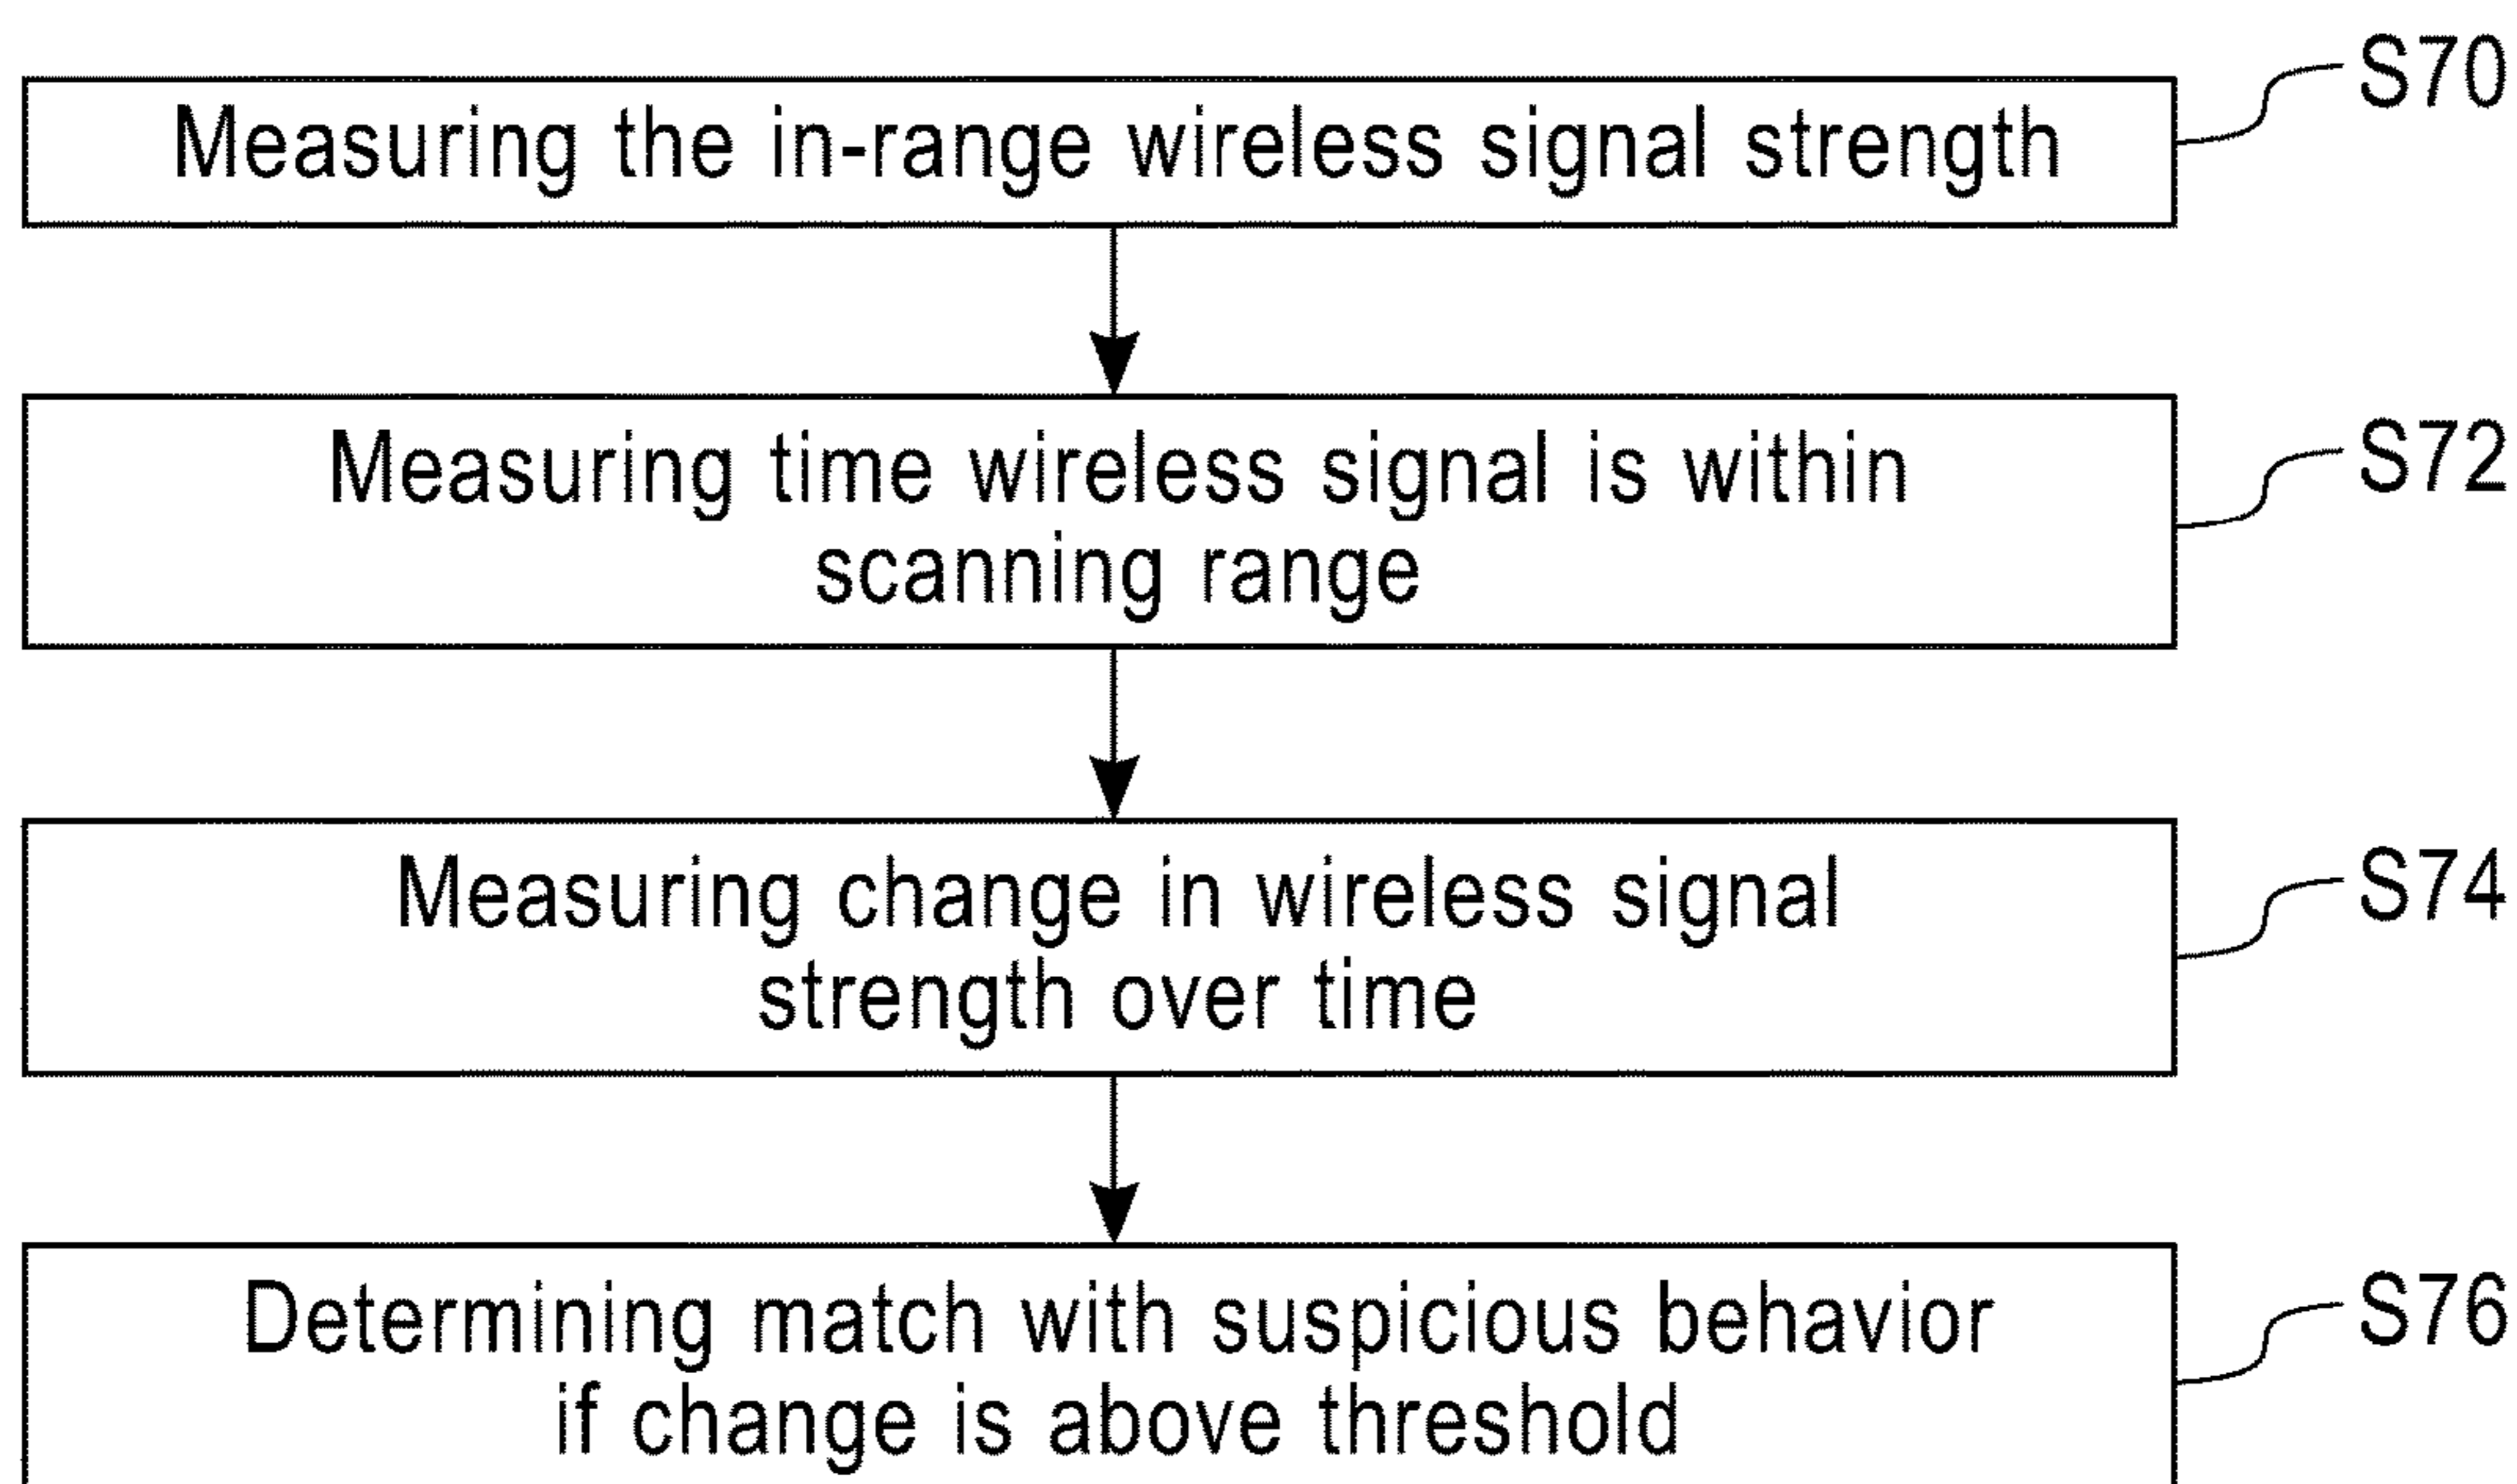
Measuring the in-range wireless signal strength

S70

Measuring time wireless signal is within scanning range

S72

Measuring change in wireless signal strength over time

S74

Determining match with suspicious behavior if change is above threshold

S76